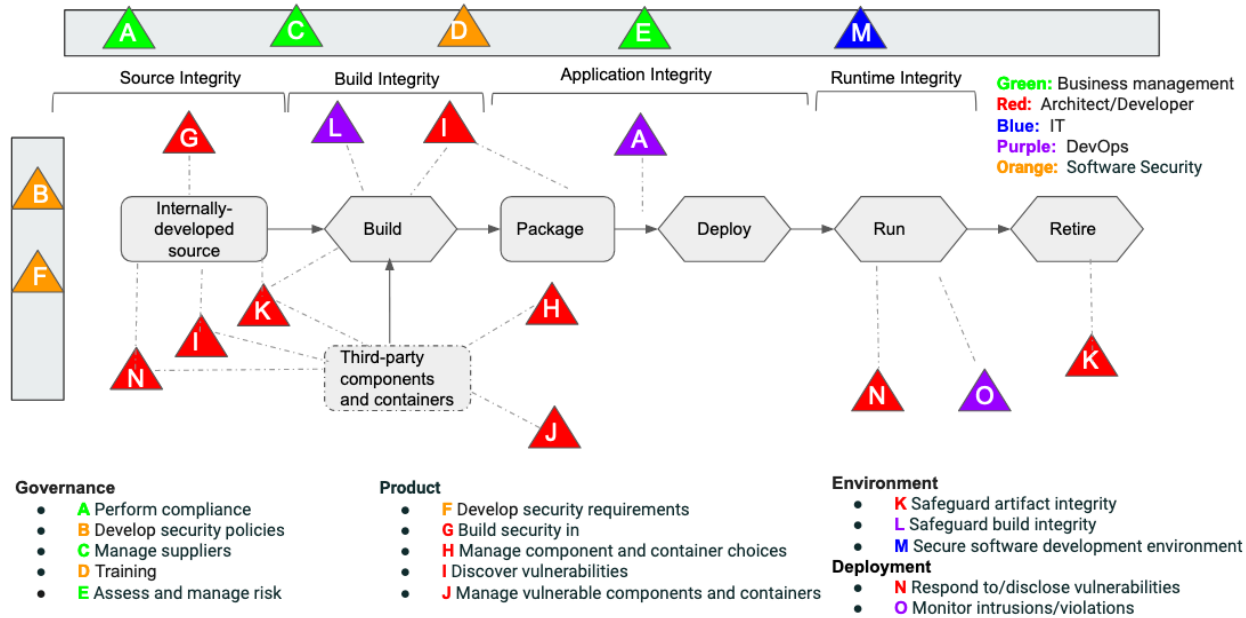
A C D E M

Source Integrity
Build Integrity
Application Integrity
Runtime Integrity

Green: Business management
Red: Architect/Developer
Blue: IT
Purple: DevOps
Orange: Software Security

B
F

G
L
I
A

Internally-developed source
Build
Package
Deploy
Run
Retire

K
I
H
N
Third-party components and containers
J
N
O
K

Governance
- A Perform compliance
- B Develop security policies
- C Manage suppliers
- D Training
- E Assess and manage risk

Product
- F Develop security requirements
- G Build security in
- H Manage component and container choices
- I Discover vulnerabilities
- J Manage vulnerable components and containers

Environment
- K Safeguard artifact integrity
- L Safeguard build integrity
- M Secure software development environment

Deployment
- N Respond to/disclose vulnerabilities
- O Monitor intrusions/violations